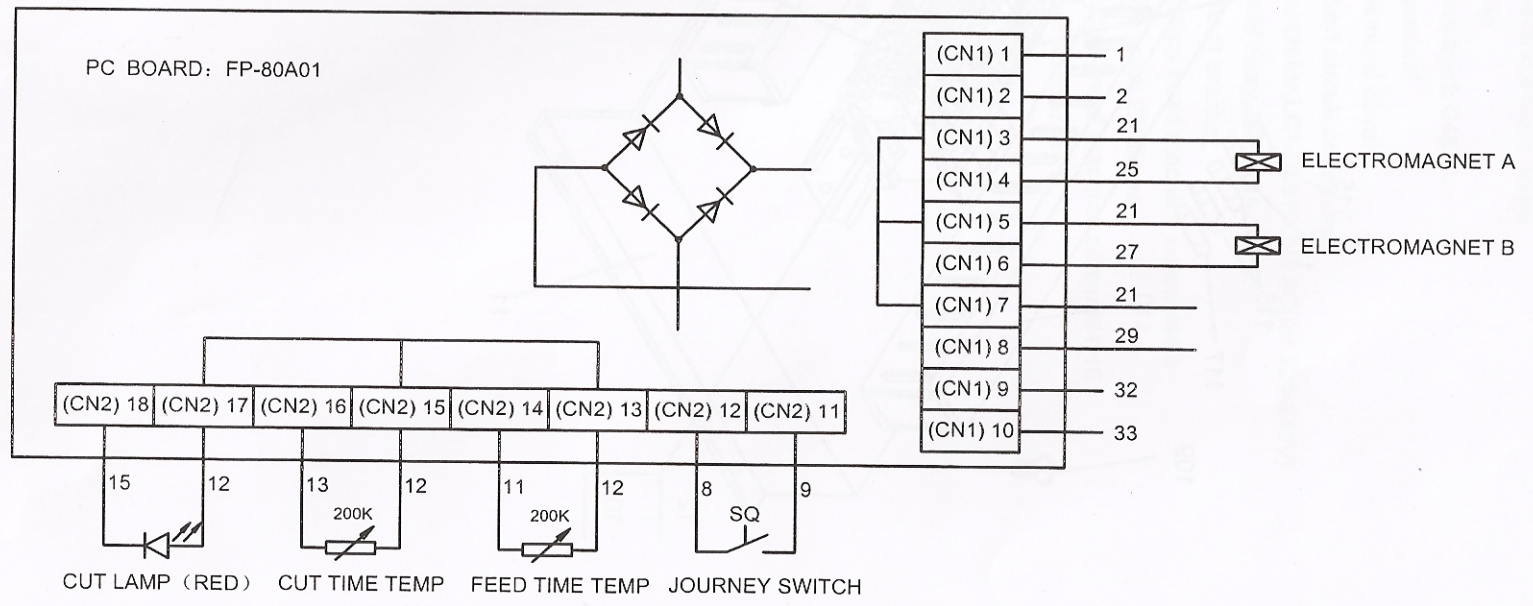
PC BOARD：FP-80A01

(CN1) 1
(CN1) 2
(CN1) 3
(CN1) 4
(CN1) 5
(CN1) 6
(CN1) 7
(CN1) 8
(CN1) 9
(CN1) 10

1
2
21
25
21
27
21
29
32
33

ELECTROMAGNET A
ELECTROMAGNET B

(CN2) 18 (CN2) 17 (CN2) 16 (CN2) 15 (CN2) 14 (CN2) 13 (CN2) 12 (CN2) 11

15 12 13 12 11 12 8 9

200K
200K
SQ

CUT LAMP（RED） CUT TIME TEMP FEED TIME TEMP JOURNEY SWITCH